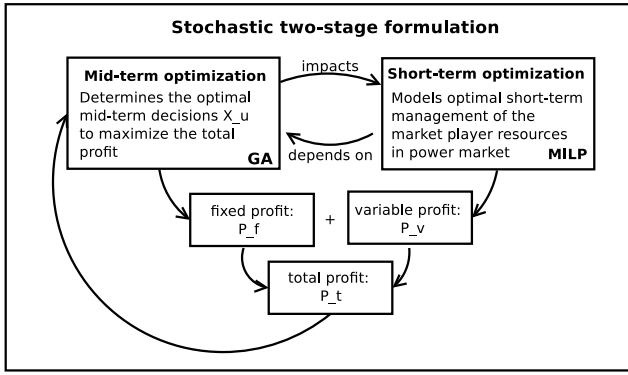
Stochastic two-stage formulation

Mid-term optimization
Determines the optimal mid-term decisions X_u to maximize the total profit
GA

impacts

depends on

Short-term optimization
Models optimal short-term management of the market player resources in power market
MILP

fixed profit:
P_f

+

variable profit:
P_v

total profit:
P_t